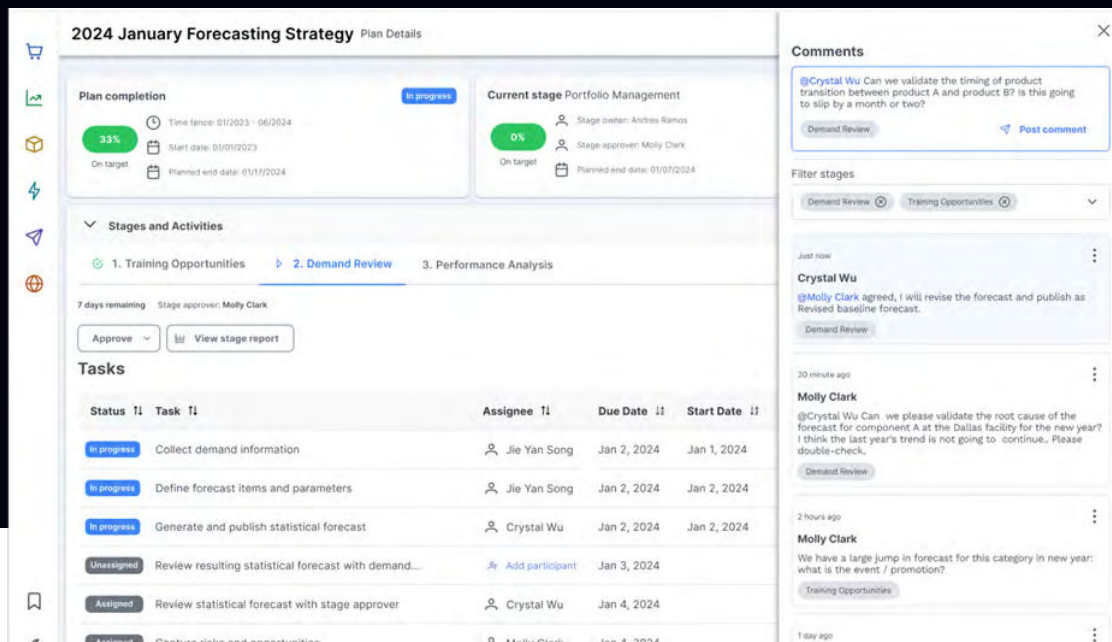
2024 January Forecasting Strategy Plan Details

Plan completion
In progress
33%
On target
Time fence: 01/2023 - 06/2024
Start date: 01/01/2023
Planned end date: 01/17/2024

Current stage Portfolio Management
0%
On target
Stage owner: Andres Ramos
Stage approver: Molly Clark
Planned end date: 01/07/2024

Stages and Activities

1. Training Opportunities
2. Demand Review
3. Performance Analysis

7 days remaining Stage approver: Molly Clark

Approve
View stage report

Tasks

| Status | Task | Assignee | Due Date | Start Date |
|---|---|---|---|---|
| In progress | Collect demand information | Jie Yan Song | Jan 2, 2024 | Jan 1, 2024 |
| In progress | Define forecast items and parameters | Jie Yan Song | Jan 2, 2024 | Jan 2, 2024 |
| In progress | Generate and publish statistical forecast | Crystal Wu | Jan 2, 2024 | Jan 2, 2024 |
| Unassigned | Review resulting statistical forecast with demand... | Add participant | Jan 3, 2024 | |
| Assigned | Review statistical forecast with stage approver | Crystal Wu | Jan 4, 2024 | |
| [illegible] | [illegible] | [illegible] | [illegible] | |

Comments

@Crystal Wu Can we validate the timing of product transition between product A and product B? Is this going to slip by a month or two?
Demand Review
Post comment

Filter stages
Demand Review
Training Opportunities

Just now
Crystal Wu
@Molly Clark agreed, I will revise the forecast and publish as Revised baseline forecast.
Demand Review

30 minute ago
Molly Clark
@Crystal Wu Can we please validate the root cause of the forecast for component A at the Dallas facility for the new year? I think the last year's trend is not going to continue.. Please double-check.
Demand Review

2 hours ago
Molly Clark
We have a large jump in forecast for this category in new year: what is the event / promotion?
Training Opportunities

1 day ago